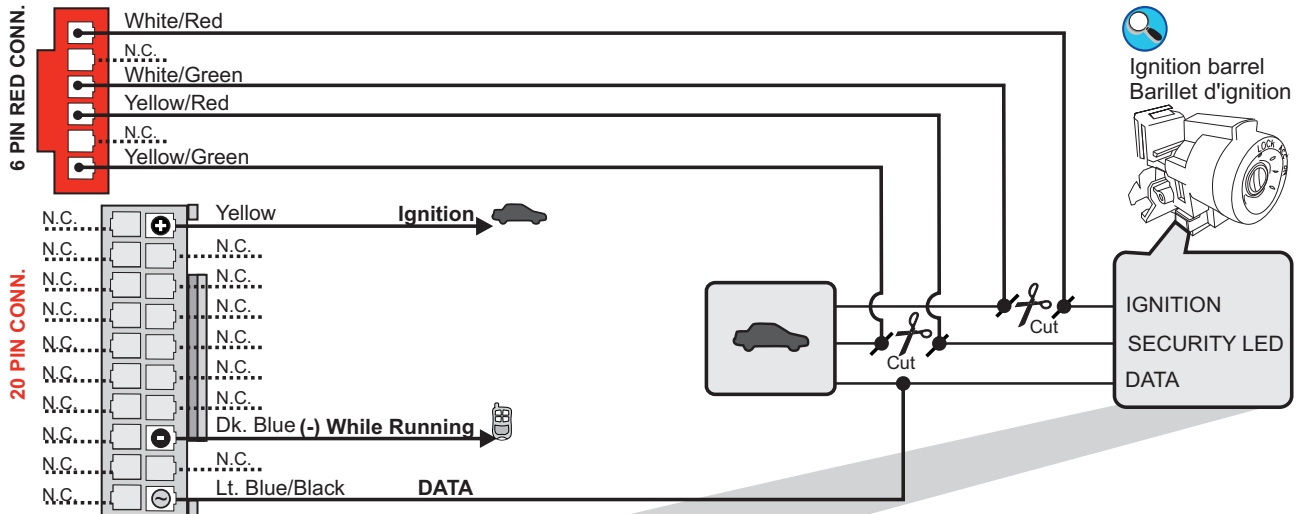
6 PIN RED CONN.

White/Red
N.C.
White/Green
Yellow/Red
N.C.
Yellow/Green

Ignition barrel
Barillet d'ignition

20 PIN CONN.

N.C.
N.C.
N.C.
N.C.
N.C.
N.C.
N.C.
N.C.
N.C.
N.C.

Yellow
Ignition
N.C.
N.C.
N.C.
N.C.
N.C.
N.C.
Dk. Blue (-) While Running
N.C.
Lt. Blue/Black
DATA

Cut
Cut

IGNITION
SECURITY LED
DATA